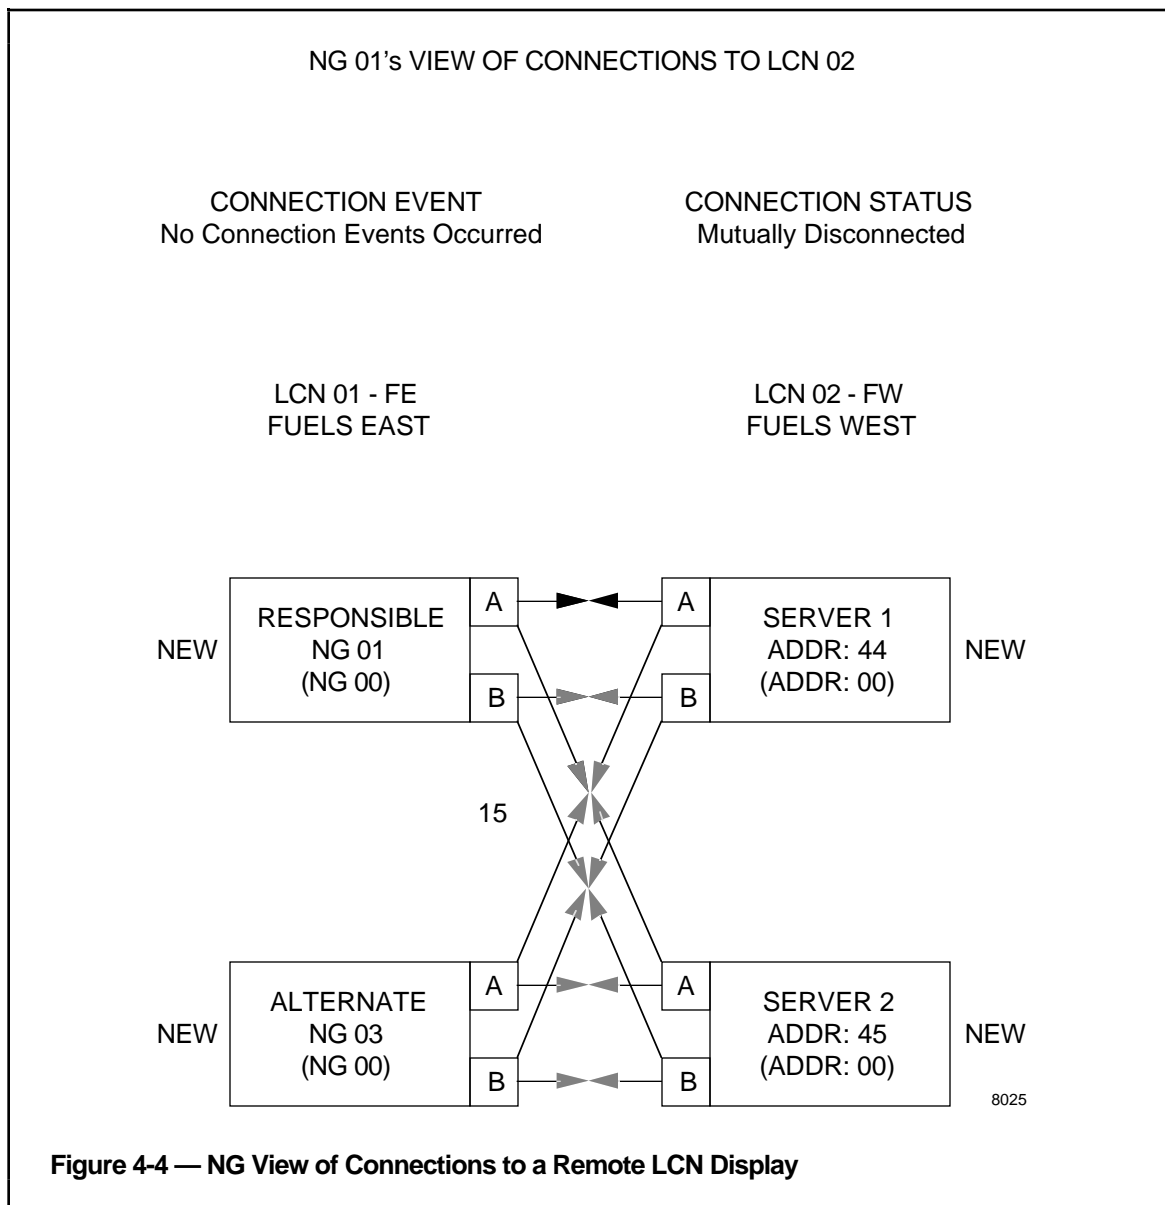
NG 01's VIEW OF CONNECTIONS TO LCN 02

CONNECTION EVENT
No Connection Events Occurred

CONNECTION STATUS
Mutually Disconnected

LCN 01 - FE
FUELS EAST

LCN 02 - FW
FUELS WEST

NEW

RESPONSIBLE
NG 01
(NG 00)

A

B

A

B

SERVER 1
ADDR: 44
(ADDR: 00)

NEW

15

NEW

ALTERNATE
NG 03
(NG 00)

A

B

A

B

SERVER 2
ADDR: 45
(ADDR: 00)

NEW

8025

Figure 4-4 — NG View of Connections to a Remote LCN Display